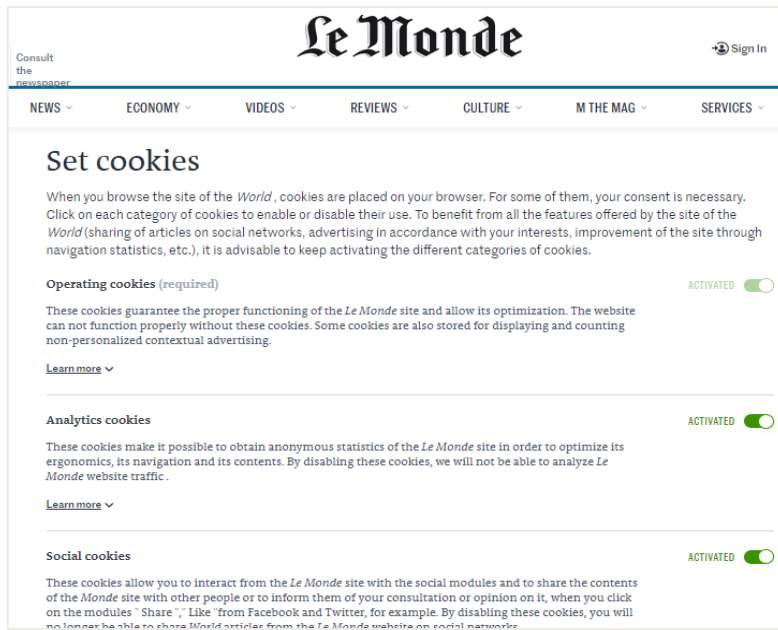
Consult the newspaper

Le Monde

Sign In

NEWS ECONOMY VIDEOS REVIEWS CULTURE M THE MAG SERVICES

Set cookies

When you browse the site of the *World* , cookies are placed on your browser. For some of them, your consent is necessary. Click on each category of cookies to enable or disable their use. To benefit from all the features offered by the site of the *World* (sharing of articles on social networks, advertising in accordance with your interests, improvement of the site through navigation statistics, etc.), it is advisable to keep activating the different categories of cookies.

Operating cookies (required)

ACTIVATED

These cookies guarantee the proper functioning of the *Le Monde* site and allow its optimization. The website can not function properly without these cookies. Some cookies are also stored for displaying and counting non-personalized contextual advertising.

Learn more

Analytics cookies

ACTIVATED

These cookies make it possible to obtain anonymous statistics of the *Le Monde* site in order to optimize its ergonomics, its navigation and its contents. By disabling these cookies, we will not be able to analyze *Le Monde* website traffic .

Learn more

Social cookies

ACTIVATED

These cookies allow you to interact from the *Le Monde* site with the social modules and to share the contents of the *Monde* site with other people or to inform them of your consultation or opinion on it, when you click on the modules " Share "," Like "from Facebook and Twitter, for example. By disabling these cookies, you will no longer be able to share *World* articles from the *Le Monde* website on social networks.